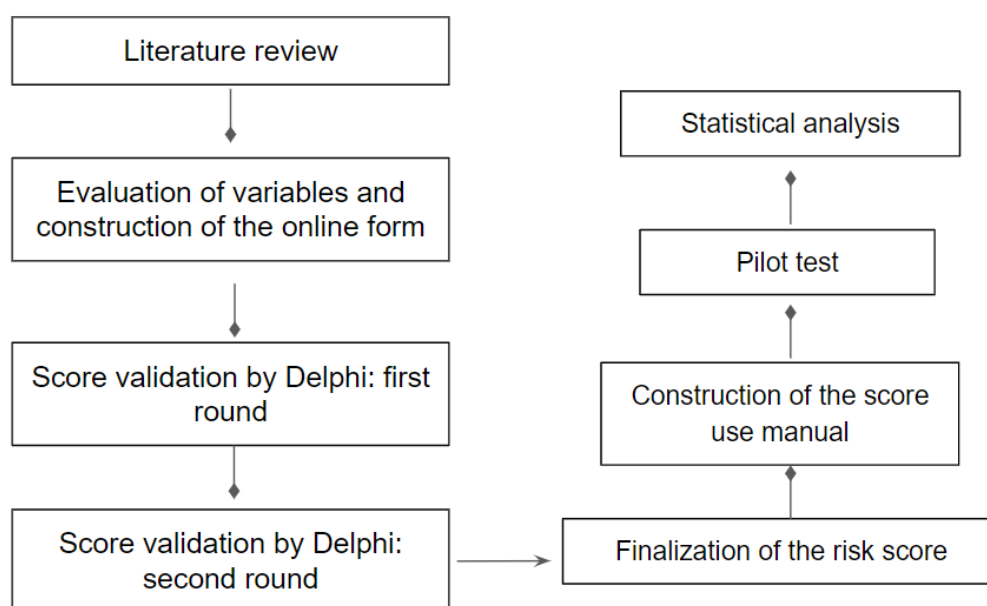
Literature review

Evaluation of variables and construction of the online form

Score validation by Delphi: first round

Score validation by Delphi: second round

Finalization of the risk score

Construction of the score use manual

Pilot test

Statistical analysis